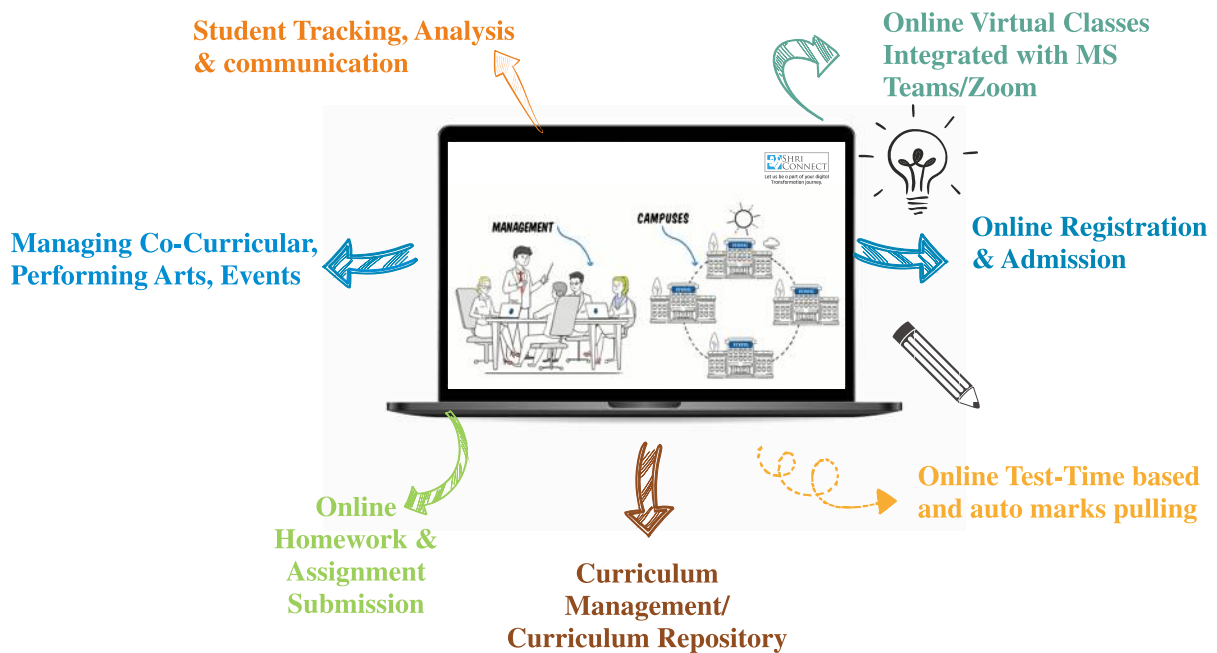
Student Tracking, Analysis & communication

Online Virtual Classes Integrated with MS Teams/Zoom

SHRI CONNECT
Let us be a part of your digital transformation journey.

MANAGEMENT

CAMPUSES

Managing Co-Curricular, Performing Arts, Events

Online Registration & Admission

Online Test-Time based and auto marks pulling

Online Homework & Assignment Submission

Curriculum Management/ Curriculum Repository